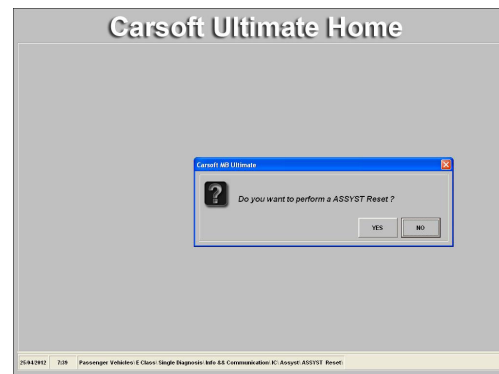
Carsoft Ultimate Home

Carsoft MB Ultimate

Do you want to perform a ASSYST Reset ?

YES NO

25/04/2012 7:39 Passenger Vehicles: E Class: Single Diagnosis: Info && Communication: IC: Assyst: ASSYST Reset: